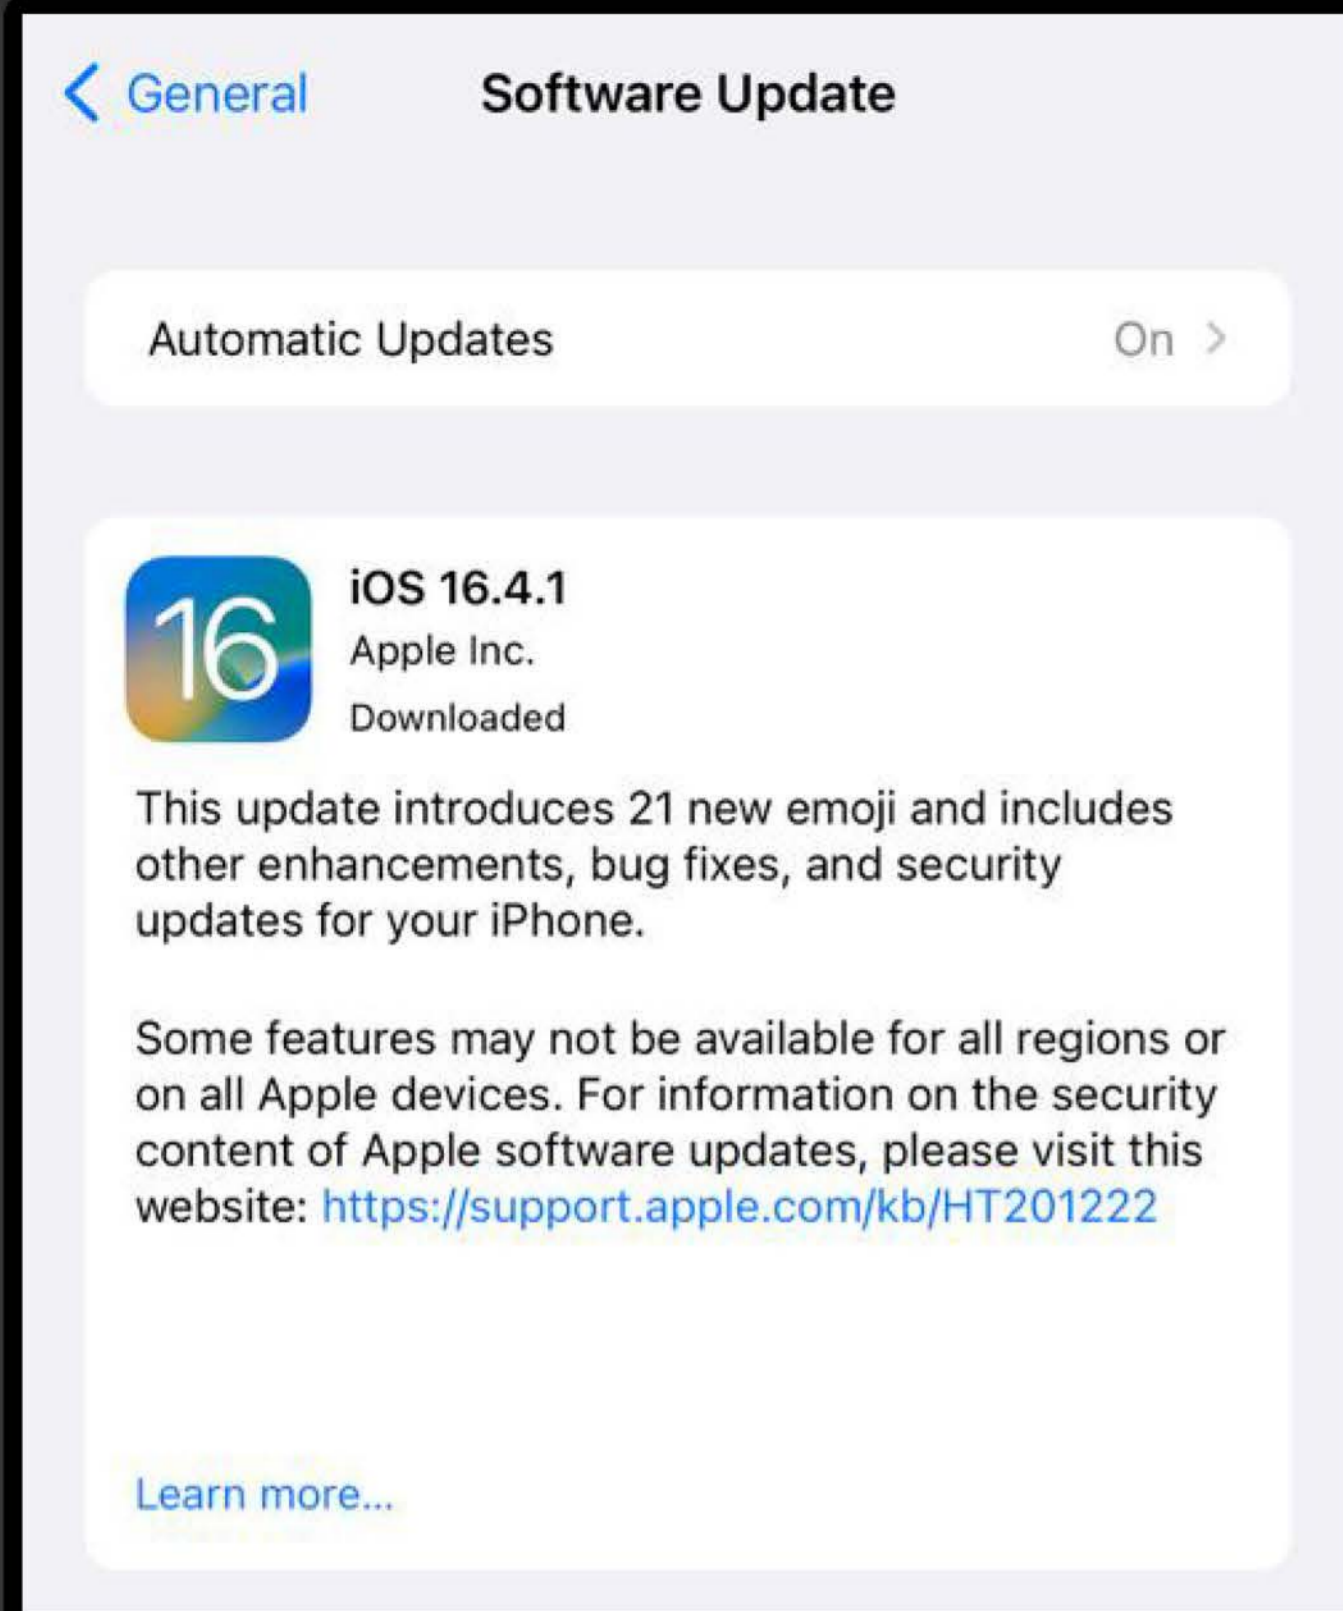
< General

Software Update

Automatic Updates

On >

16

iOS 16.4.1

Apple Inc.

Downloaded

This update introduces 21 new emoji and includes other enhancements, bug fixes, and security updates for your iPhone.

Some features may not be available for all regions or on all Apple devices. For information on the security content of Apple software updates, please visit this website: https://support.apple.com/kb/HT201222

Learn more...